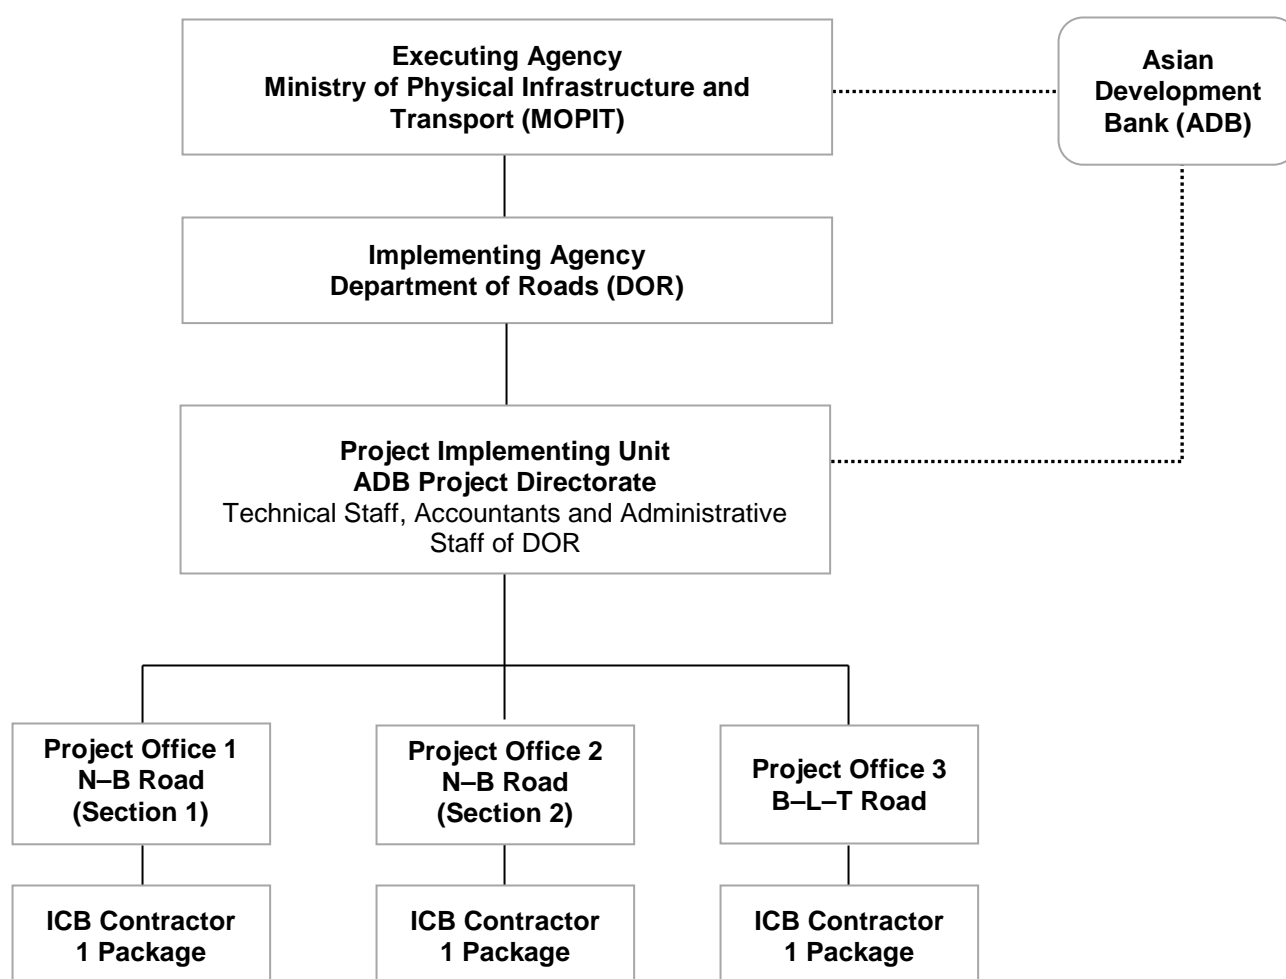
Executing Agency
Ministry of Physical Infrastructure and Transport (MOPIT)

Asian Development Bank (ADB)

Implementing Agency
Department of Roads (DOR)

Project Implementing Unit
ADB Project Directorate
Technical Staff, Accountants and Administrative Staff of DOR

Project Office 1
N–B Road
(Section 1)

Project Office 2
N–B Road
(Section 2)

Project Office 3
B–L–T Road

ICB Contractor
1 Package

ICB Contractor
1 Package

ICB Contractor
1 Package